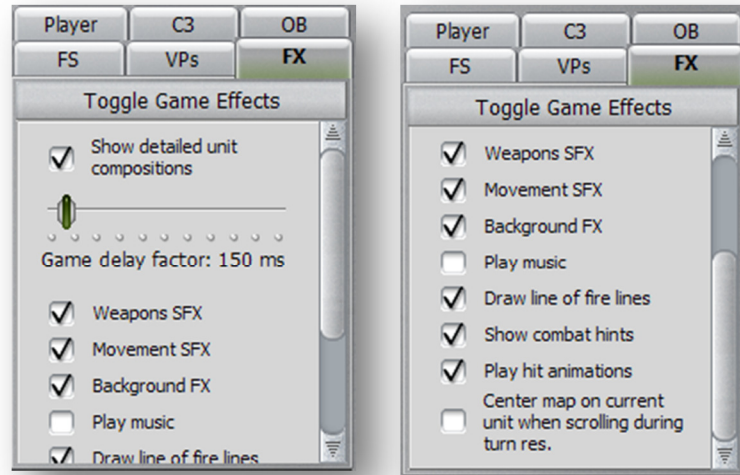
Player
C3
OB
FS
VPs
FX

Toggle Game Effects

Show detailed unit compositions

Game delay factor: 150 ms

Weapons SFX
Movement SFX
Background FX
Play music
Draw line of fire lines

Player
C3
OB
FS
VPs
FX

Toggle Game Effects

Weapons SFX
Movement SFX
Background FX
Play music
Draw line of fire lines
Show combat hints
Play hit animations
Center map on current unit when scrolling during turn res.